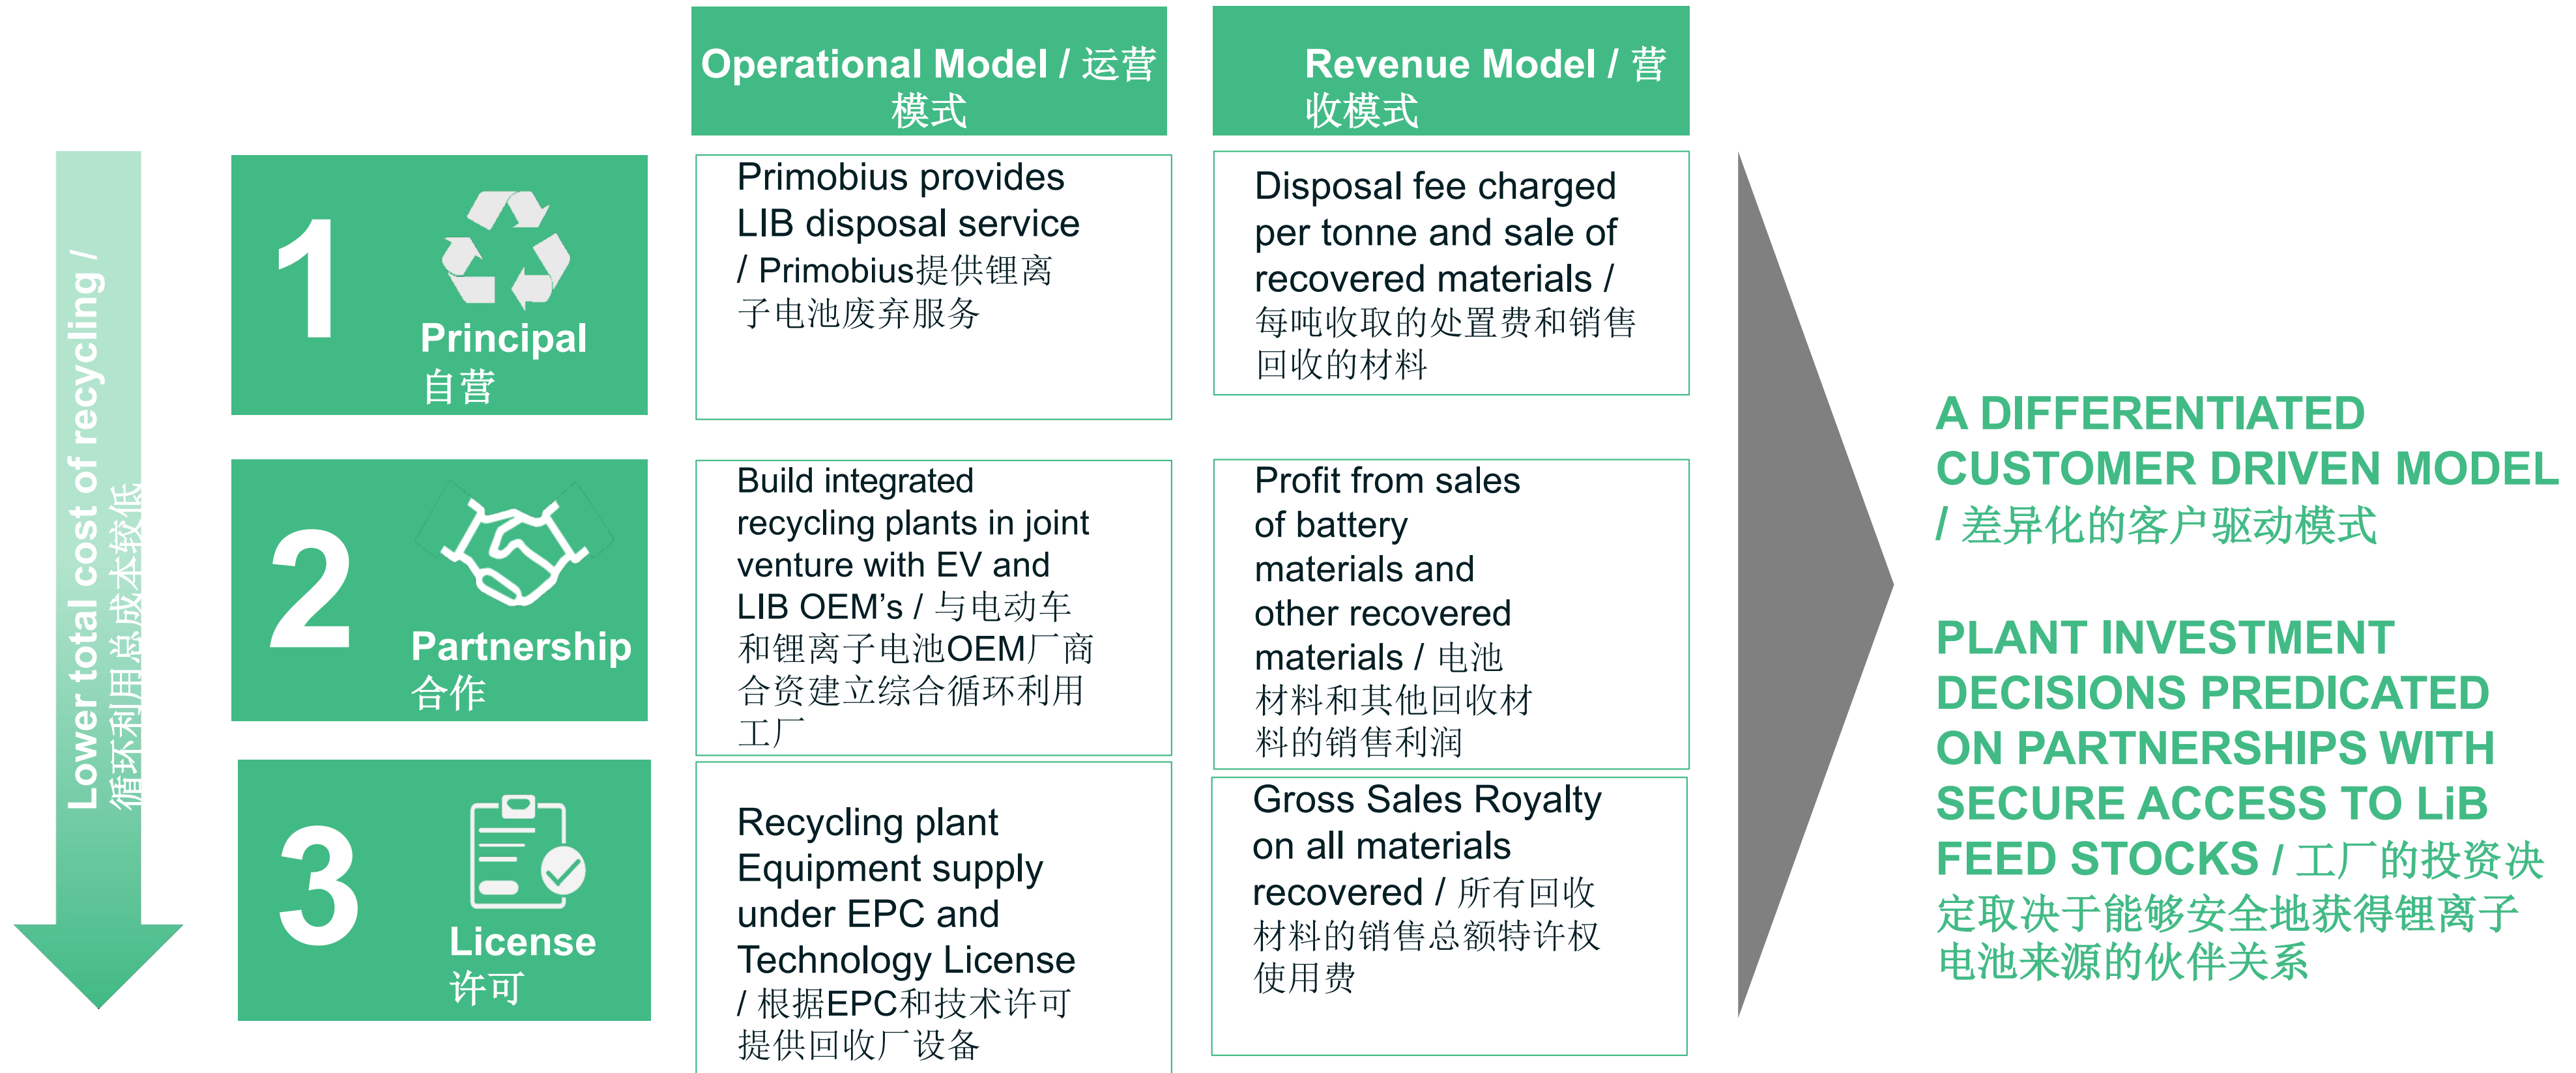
Lower total cost of recycling / 循环利用总成本较低

Operational Model / 运营模式

Revenue Model / 营收模式

1
Principal
自营

Primobius provides LIB disposal service / Primobius提供锂离子电池废弃服务

Disposal fee charged per tonne and sale of recovered materials / 每吨收取的处置费和销售回收的材料

2
Partnership
合作

Build integrated recycling plants in joint venture with EV and LIB OEM's / 与电动车和锂离子电池OEM厂商合资建立综合循环利用工厂

Profit from sales of battery materials and other recovered materials / 电池材料和其他回收材料的销售利润

3
License
许可

Recycling plant Equipment supply under EPC and Technology License / 根据EPC和技术许可提供回收厂设备

Gross Sales Royalty on all materials recovered / 所有回收材料的销售总额特许权使用费

A DIFFERENTIATED CUSTOMER DRIVEN MODEL / 差异化的客户驱动模式

PLANT INVESTMENT DECISIONS PREDICATED ON PARTNERSHIPS WITH SECURE ACCESS TO LiB FEED STOCKS / 工厂的投资决定取决于能够安全地获得锂离子电池来源的伙伴关系